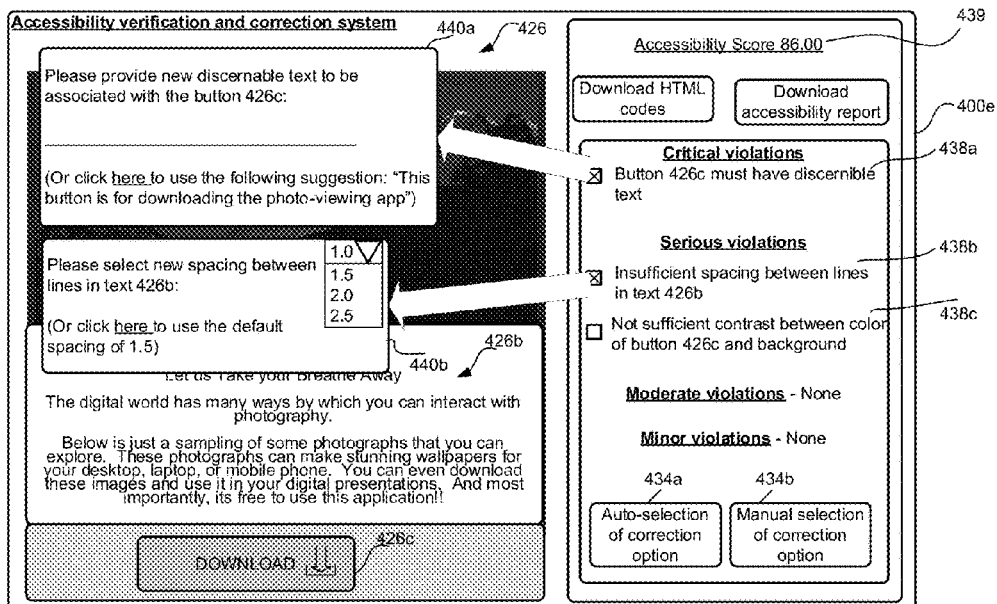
Accessibility verification and correction system

440a

426

439

Accessibility Score 86.00

Please provide new discernable text to be associated with the button 426c:

(Or click here to use the following suggestion: "This button is for downloading the photo-viewing app")

Download HTML codes

Download accessibility report

400e

Critical violations

438a

☒ Button 426c must have discernible text

Please select new spacing between lines in text 426b:

1.0
1.5
2.0
2.5

(Or click here to use the default spacing of 1.5)

Serious violations

438b

☒ Insufficient spacing between lines in text 426b

438c

☐ Not sufficient contrast between color of button 426c and background

440b

426b

Let Us Take your Breathe Away

The digital world has many ways by which you can interact with photography.

Below is just a sampling of some photographs that you can explore. These photographs can make stunning wallpapers for your desktop, laptop, or mobile phone. You can even download these images and use it in your digital presentations. And most importantly, its free to use this application!!

Moderate violations - None

Minor violations - None

434a

434b

Auto-selection of correction option

Manual selection of correction option

426c

DOWNLOAD